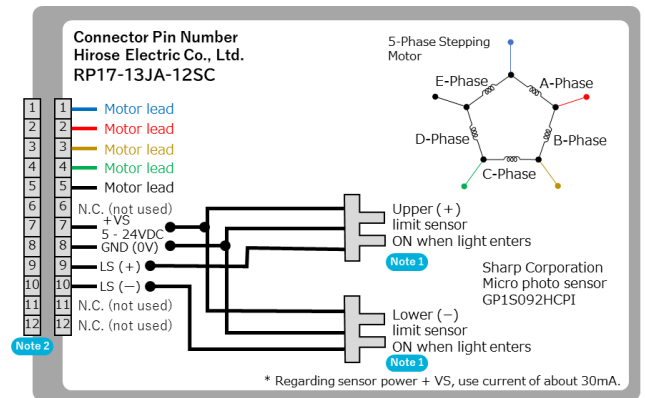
Connector Pin Number
Hirose Electric Co., Ltd.
RP17-13JA-12SC

5-Phase Stepping Motor

E-Phase
A-Phase
D-Phase
B-Phase
C-Phase

| | | |
|---|---|---|
| 1 | 1 | Motor lead |
| 2 | 2 | Motor lead |
| 3 | 3 | Motor lead |
| 4 | 4 | Motor lead |
| 5 | 5 | Motor lead |
| 6 | 6 | N.C. (not used) |
| 7 | 7 | +VS 5 - 24VDC |
| 8 | 8 | GND (0V) |
| 9 | 9 | LS (+) |
| 10 | 10 | LS (−) |
| 11 | 11 | N.C. (not used) |
| 12 | 12 | N.C. (not used) |

Note 2

Upper (+) limit sensor ON when light enters
Note 1

Sharp Corporation
Micro photo sensor
GP1S092HCPI

Lower (−) limit sensor ON when light enters
Note 1

* Regarding sensor power + VS, use current of about 30mA.